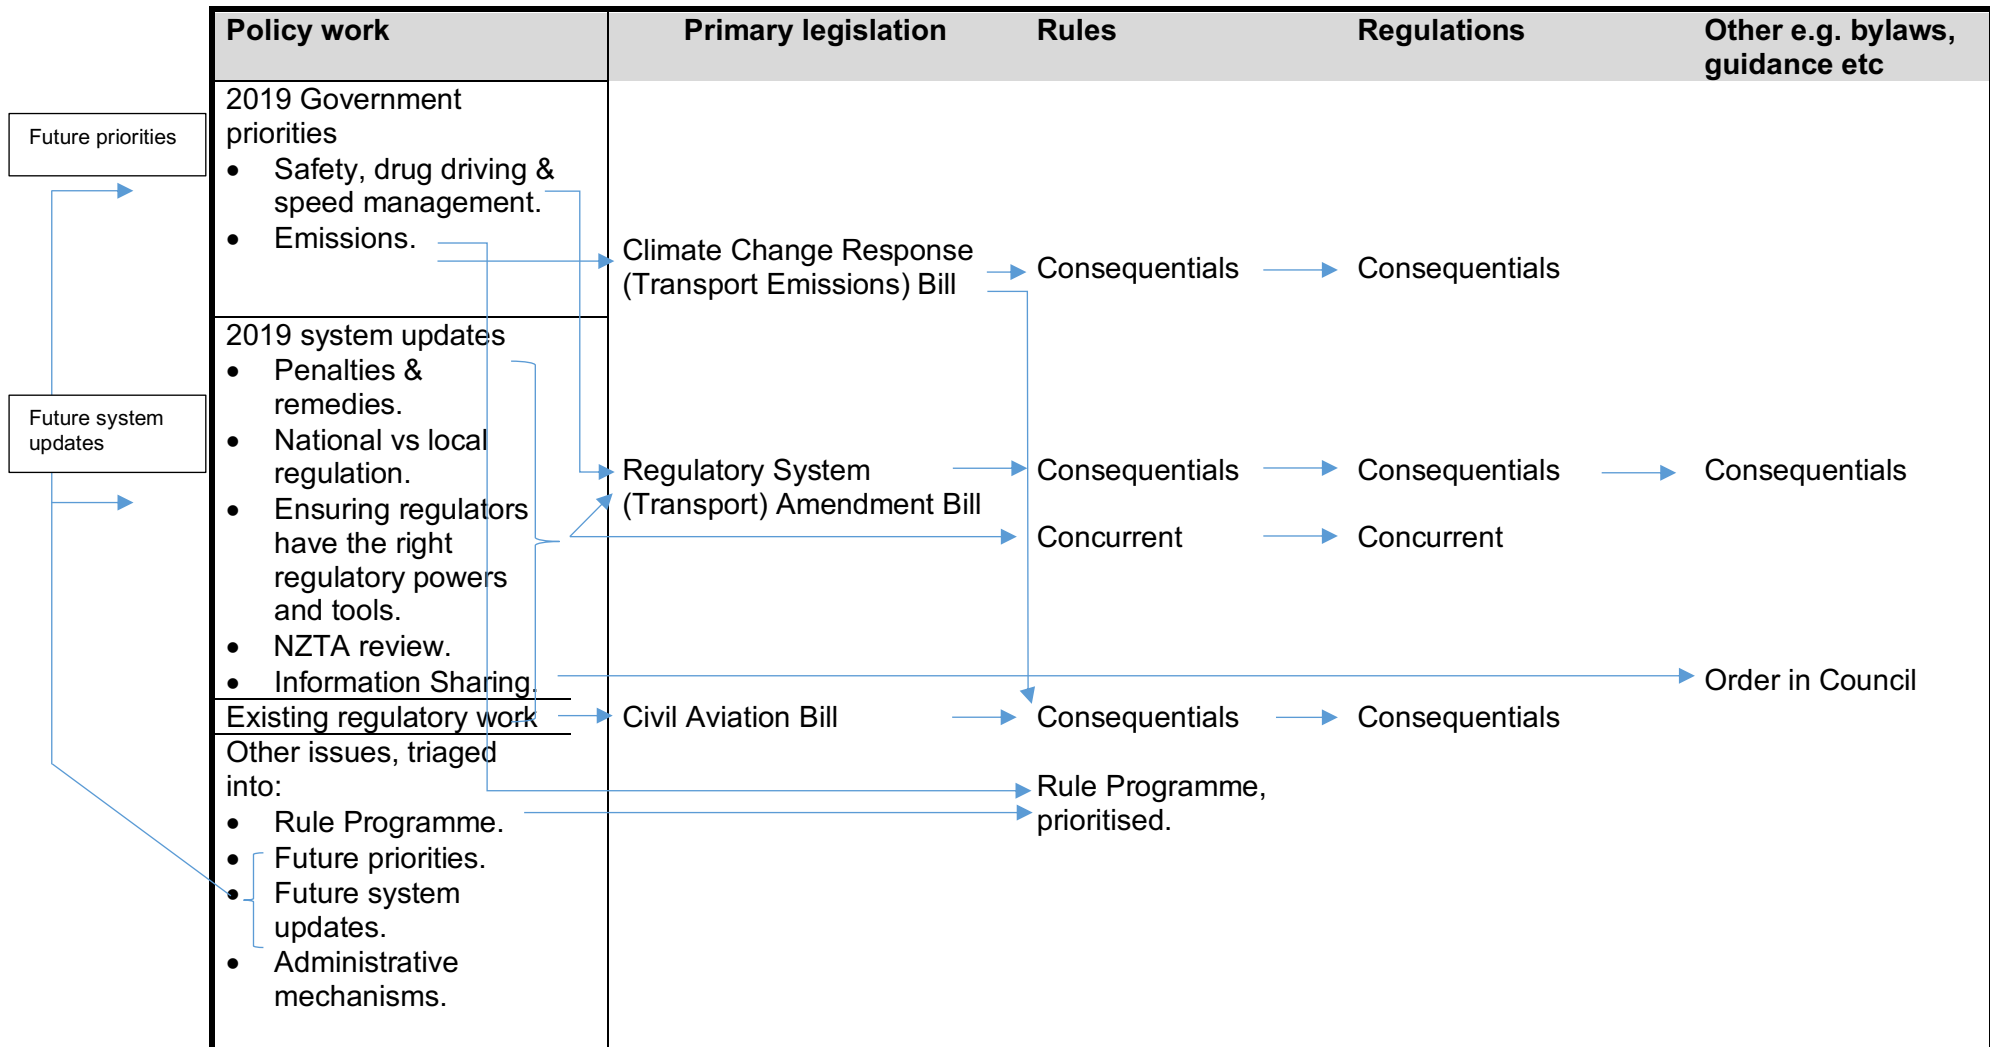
Future priorities

Future system updates

| Policy work | Primary legislation | Rules | Regulations | Other e.g. bylaws, guidance etc |
|---|---|---|---|---|
| 2019 Government priorities<br>• Safety, drug driving & speed management.<br>• Emissions. | Climate Change Response (Transport Emissions) Bill | Consequentials | Consequentials | |
| 2019 system updates<br>• Penalties & remedies.<br>• National vs local regulation.<br>• Ensuring regulators have the right regulatory powers and tools.<br>• NZTA review.<br>• Information Sharing. | Regulatory System (Transport) Amendment Bill | Consequentials<br>Concurrent | Consequentials<br>Concurrent | Consequentials<br>Order in Council |
| Existing regulatory work | Civil Aviation Bill | Consequentials | Consequentials | |
| Other issues, triaged into:<br>• Rule Programme.<br>• Future priorities.<br>• Future system updates.<br>• Administrative mechanisms. | | Rule Programme, prioritised. | | |